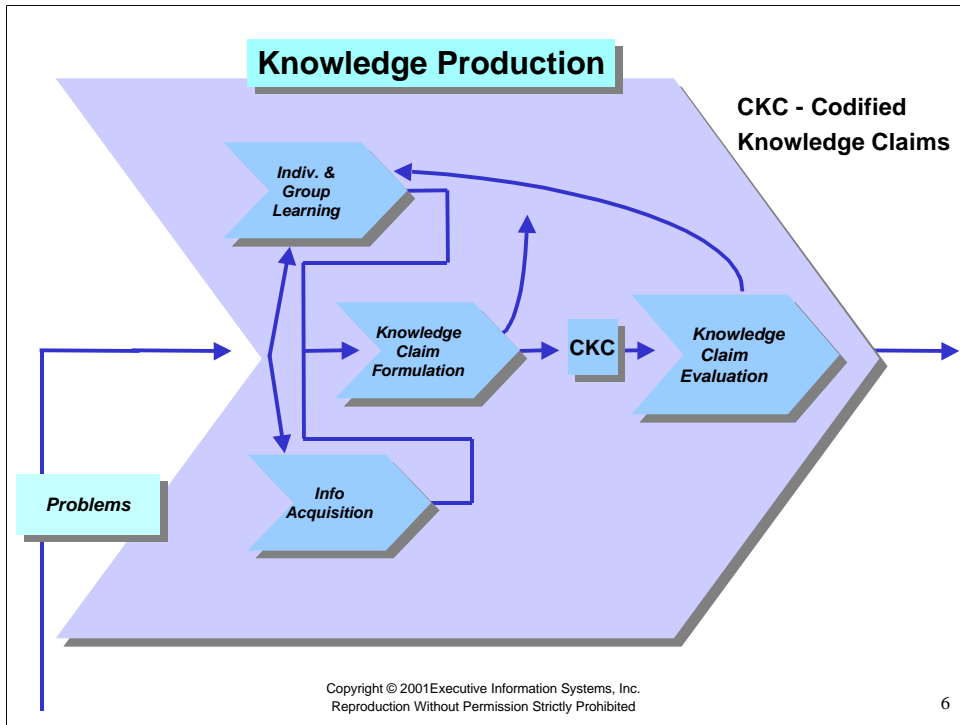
Knowledge Production

CKC - Codified Knowledge Claims

Indiv. & Group Learning

Knowledge Claim Formulation

CKC

Knowledge Claim Evaluation

Info Acquisition

Problems

Copyright © 2001Executive Information Systems, Inc.
Reproduction Without Permission Strictly Prohibited

6